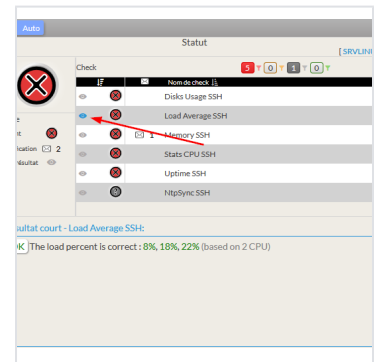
Auto

Statut

[ SRVLIN

Check

5 0 1 0

Nom de check

Disks Usage SSH

Load Average SSH

1 Memory SSH

Stats CPU SSH

Uptime SSH

NtpSync SSH

e

t

ication 2

ésultat

sultat court - Load Average SSH:

K The load percent is correct : 8%, 18%, 22% (based on 2 CPU)